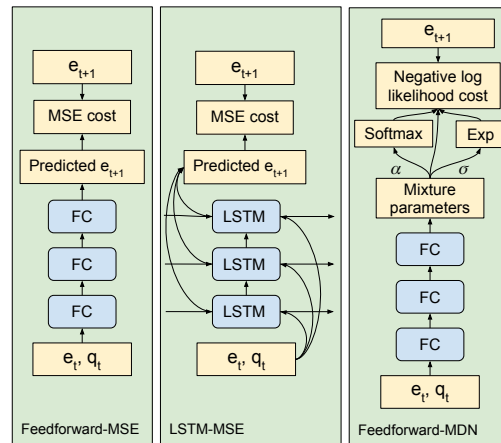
$e_{t+1}$

MSE cost

Predicted $e_{t+1}$

FC

FC

FC

$e_t$, $q_t$

Feedforward-MSE

$e_{t+1}$

MSE cost

Predicted $e_{t+1}$

LSTM

LSTM

LSTM

$e_t$, $q_t$

LSTM-MSE

$e_{t+1}$

Negative log likelihood cost

Softmax

Exp

$\alpha$

$\sigma$

Mixture parameters

FC

FC

FC

$e_t$, $q_t$

Feedforward-MDN